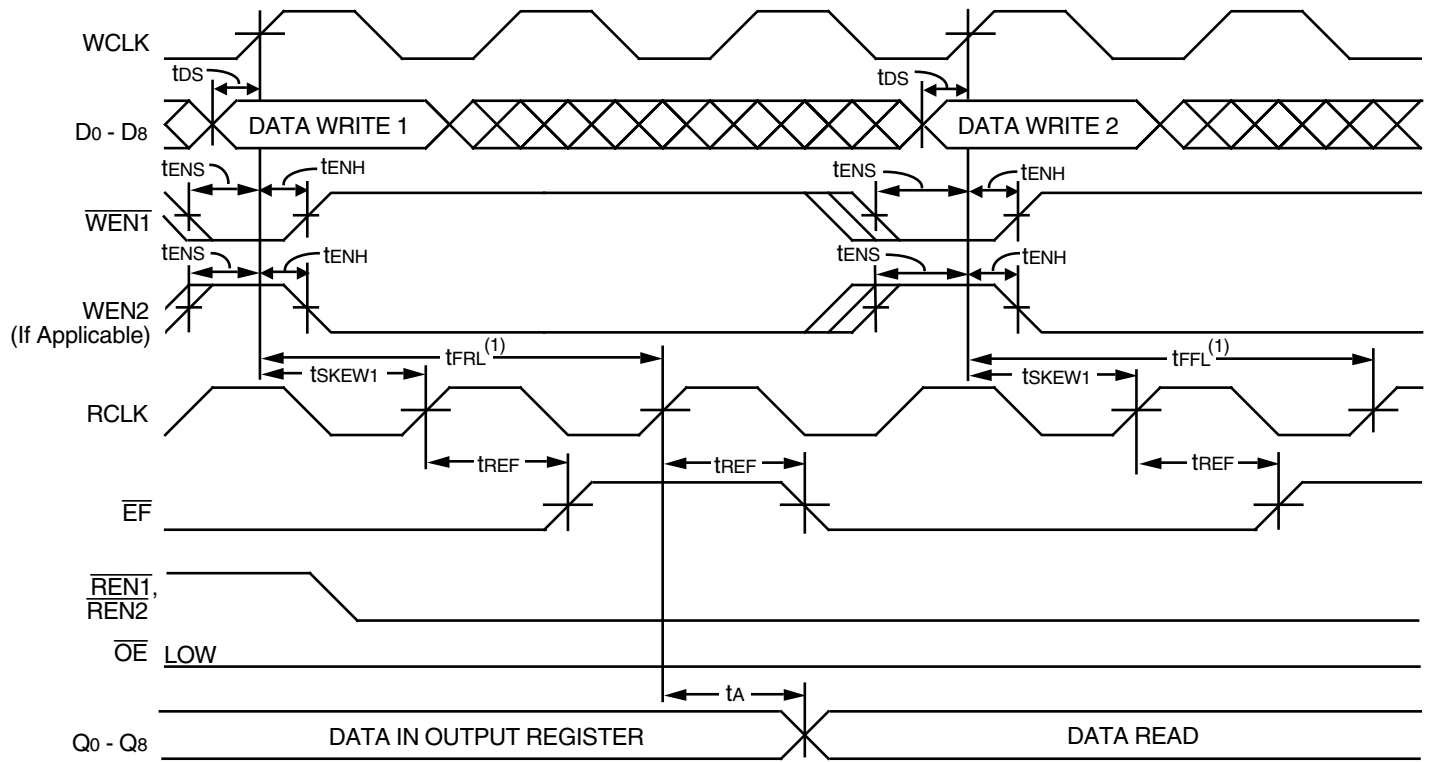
WCLK

$t_{DS}$

$t_{DS}$

$D_0$ - $D_8$

DATA WRITE 1

DATA WRITE 2

$t_{ENS}$

$t_{ENH}$

$t_{ENS}$

$t_{ENH}$

$\overline{WEN1}$

$t_{ENS}$

$t_{ENH}$

$t_{ENS}$

$t_{ENH}$

WEN2
(If Applicable)

$t_{FRL}^{(1)}$

$t_{FFL}^{(1)}$

$t_{SKEW1}$

$t_{SKEW1}$

RCLK

$t_{REF}$

$t_{REF}$

$t_{REF}$

$\overline{EF}$

$\overline{REN1}$,
$\overline{REN2}$

$\overline{OE}$ LOW

$t_A$

$Q_0$ - $Q_8$

DATA IN OUTPUT REGISTER

DATA READ